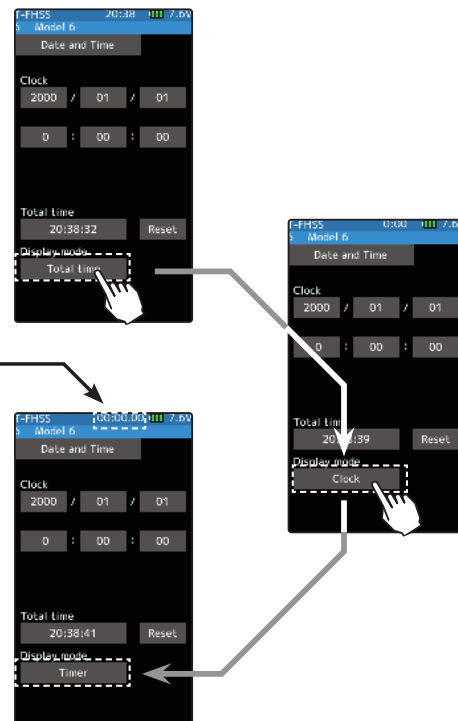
T-FHSS 20:38 7.6V
S Model 6
Date and Time

Clock
2000 / 01 / 01

0 : 00 : 00

Total time
20:38:32 Reset
Display mode
Total time

T-FHSS 0:00 7.6
S Model 6
Date and Time

Clock
2000 / 01 / 01

0 : 00 : 00

Total time
20:38:39 Reset
Display mode
Clock

T-FHSS 00:00:00 7.6V
S Model 6
Date and Time

Clock
2000 / 01 / 01

0 : 00 : 00

Total time
20:38:41 Reset
Display mode
Timer